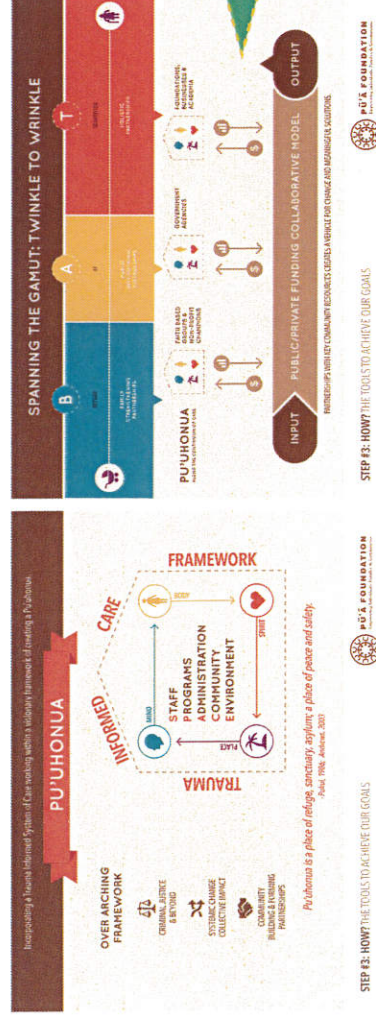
Incorporating a Trauma Informed System of Care working within a visionary framework of creating a Pu'uhonua

PU'UHONUA

OVER ARCHING FRAMEWORK

CRIMINAL JUSTICE & BEYOND

SYSTEMIC CHANGE COLLECTIVE IMPACT

COMMUNITY BUILDING & EVOLVING PARTNERSHIPS

TRAUMA INFORMED CARE FRAMEWORK

MIND

BODY

SPIRIT

PLACE

STAFF
PROGRAMS
ADMINISTRATION
COMMUNITY
ENVIRONMENT

Pu'uhonua is a place of refuge, sanctuary, asylum; a place of peace and safety.
-Pukui, 1986; Antonio, 2007

STEP #3: HOW? THE TOOLS TO ACHIEVE OUR GOALS

PŪ'Ā FOUNDATION

SPANNING THE GAMUT: TWINKLE TO WRINKLE

B

A

T

PU'UHONUA

FAITH BASED GROUPS & COMMUNITY CHAMPIONS

GOVERNMENT AGENCIES

FOUNDATIONS, NONPROFITS & ACADEMIA

INPUT

PUBLIC/PRIVATE FUNDING COLLABORATIVE MODEL

OUTPUT

PARTNERSHIPS WITH KEY COMMUNITY RESOURCES CREATES A VEHICLE FOR CHANGE AND MEANINGFUL SOLUTIONS.

STEP #3: HOW? THE TOOLS TO ACHIEVE OUR GOALS

PŪ'Ā FOUNDATION